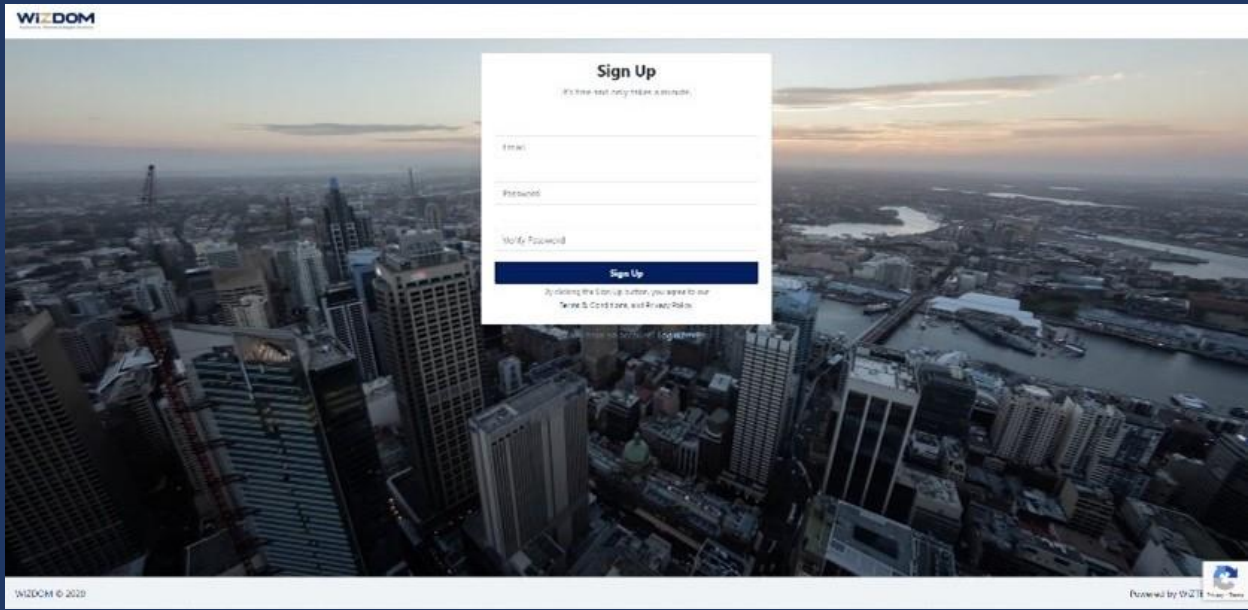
WIZDOM

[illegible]

Sign Up

It's free and only takes a minute.

Email

Password

Verify Password

Sign Up

By clicking the Sign Up button, you agree to our Terms & Conditions, and Privacy Policy

Already have an account? Log in here

WIZDOM © 2020

Powered by WIZT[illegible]

Privacy - Terms